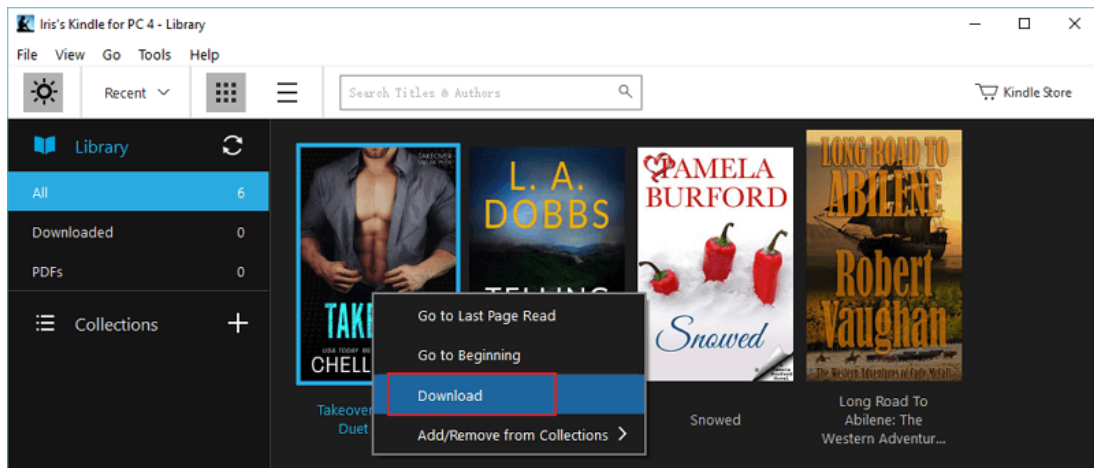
Iris's Kindle for PC 4 - Library

File View Go Tools Help

Recent

Search Titles & Authors

Kindle Store

Library

All 6

Downloaded 0

PDFs 0

Collections

TAKEOVER

TAKE

CHELL

L. A. DOBBS

TELLING

PAMELA BURFORD

Snowed

LONG ROAD TO ABILENE

Robert Vaughan

The Western Adventures of Fade McCall

Go to Last Page Read

Go to Beginning

Download

Add/Remove from Collections

Takeover Duet

Snowed

Long Road To Abilene: The Western Adventur...